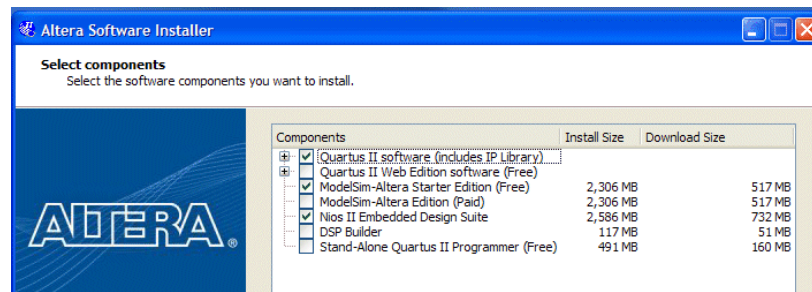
Altera Software Installer

Select components
Select the software components you want to install.

ALTERA®

| Components | Install Size | Download Size |
|---|---|---|
| Quartus II software (includes IP Library) | | |
| Quartus II Web Edition software (Free) | | |
| ModelSim-Altera Starter Edition (Free) | 2,306 MB | 517 MB |
| ModelSim-Altera Edition (Paid) | 2,306 MB | 517 MB |
| Nios II Embedded Design Suite | 2,586 MB | 732 MB |
| DSP Builder | 117 MB | 51 MB |
| Stand-Alone Quartus II Programmer (Free) | 491 MB | 160 MB |